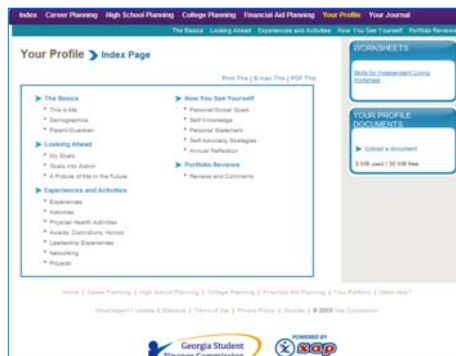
Index Career Planning High School Planning College Planning Financial Aid Planning Your Profile Your Journal

The Basics Looking Ahead Experiences and Activities How You See Yourself Portfolio Reviews

Your Profile › Index Page

Print This | E-mail This | PDF This

The Basics
This is Me
Demographic
Parent/Guardian

Looking Ahead
My Goals
Goals into Action
A Picture of Me in the Future

Experiences and Activities
Experiences
Activities
Physical Health Activities
Awards, Distinctions, Honors
Leadership Experiences
Networking
Projects

How You See Yourself
Personal/Social Goals
Self Knowledge
Personal Statement
Self-Advocacy Strategies
Annual Reflection

Portfolio Reviews
Reviews and Comments

WORKSHEETS

Skills for Independent Living Worksheet

YOUR PROFILE DOCUMENTS

Upload a document

0 MB used | 50 MB free

Home | Career Planning | High School Planning | College Planning | Financial Aid Planning | Your Portfolio | Need Help?

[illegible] | Terms of Use | Privacy Policy | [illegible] | © 2009 Xap Corporation

Georgia Student Finance Commission

POWERED BY xap